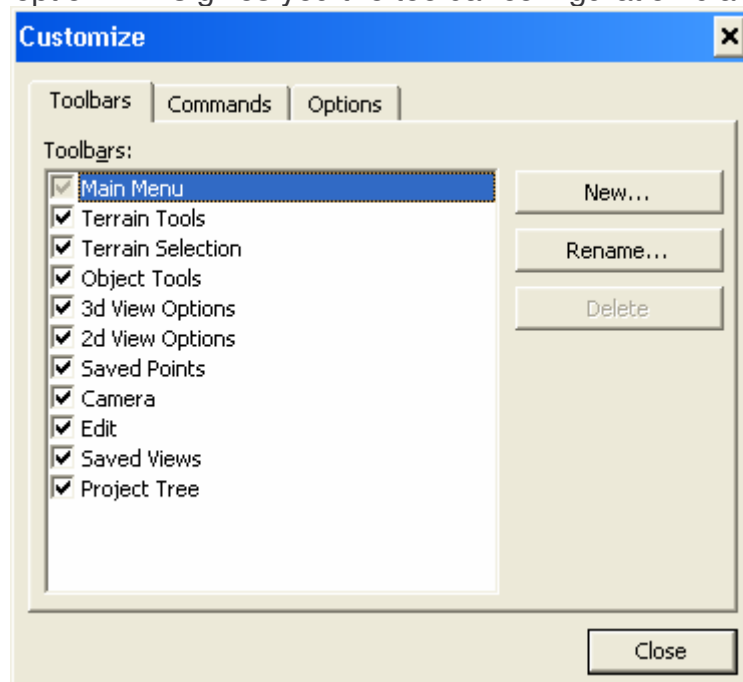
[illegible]

Customize

×

Toolbars | Commands | Options

Toolbars:

Main Menu
Terrain Tools
Terrain Selection
Object Tools
3d View Options
2d View Options
Saved Points
Camera
Edit
Saved Views
Project Tree

New...

Rename...

Delete

Close